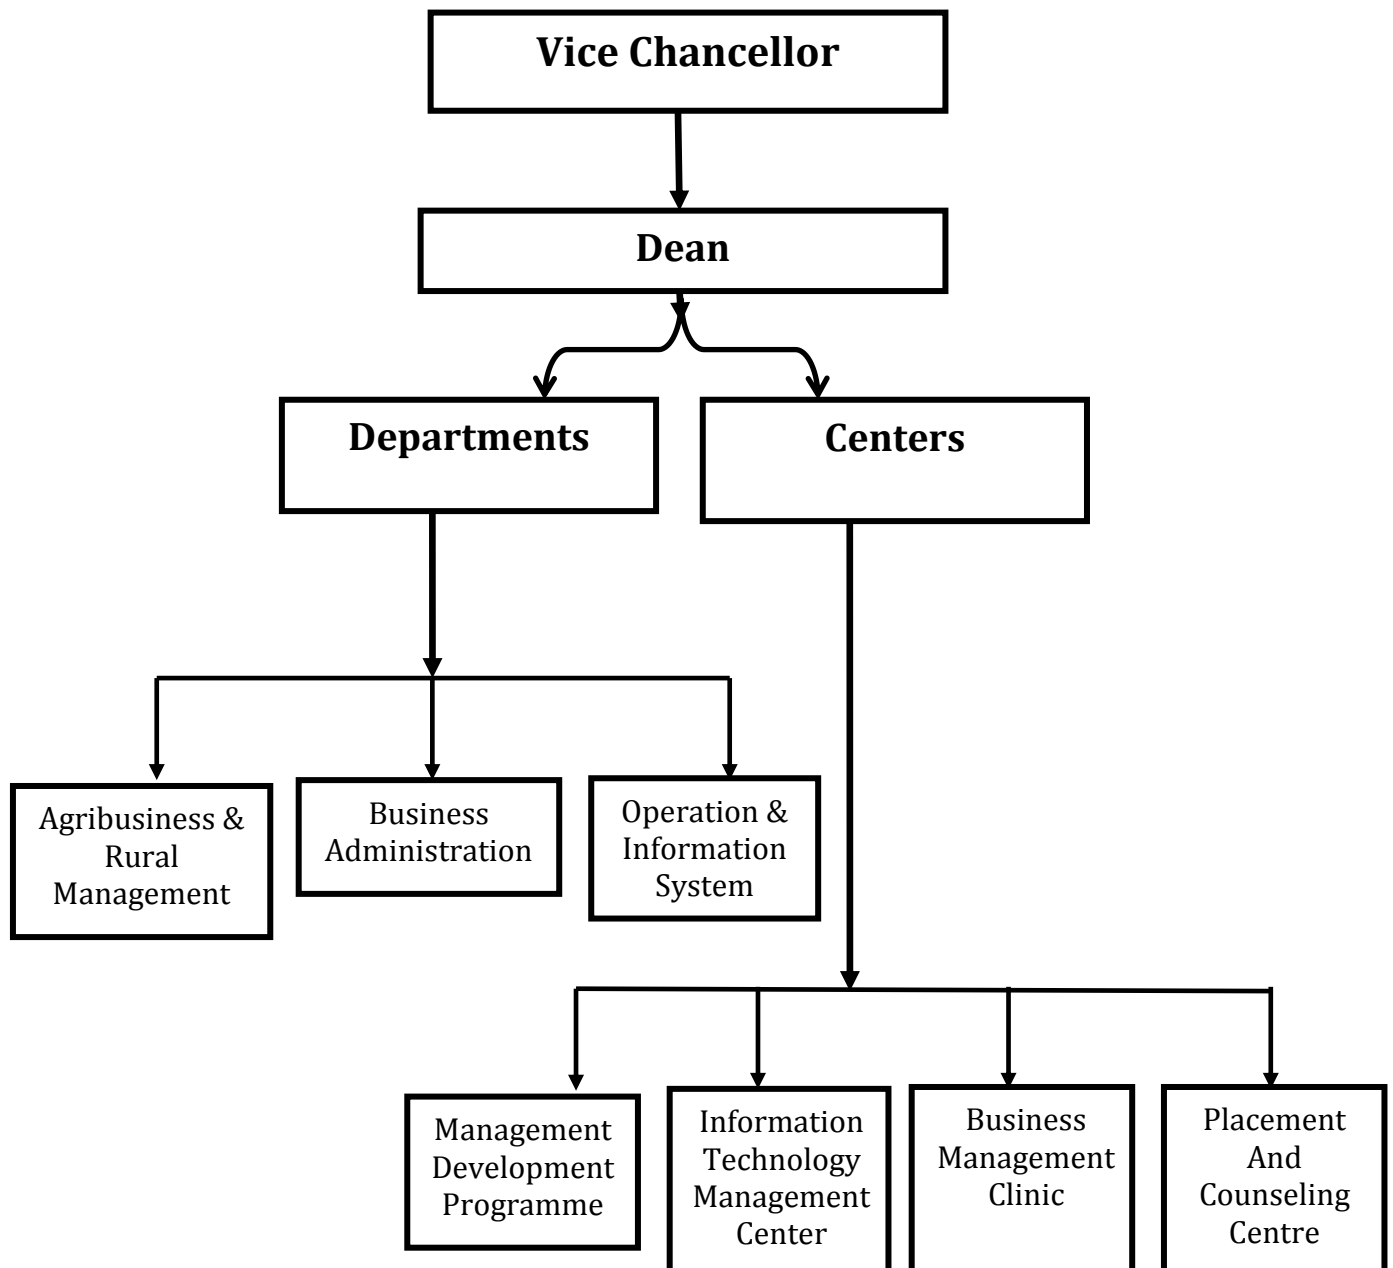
Vice Chancellor

Dean

Departments

Centers

Agribusiness & Rural Management

Business Administration

Operation & Information System

Management Development Programme

Information Technology Management Center

Business Management Clinic

Placement And Counseling Centre